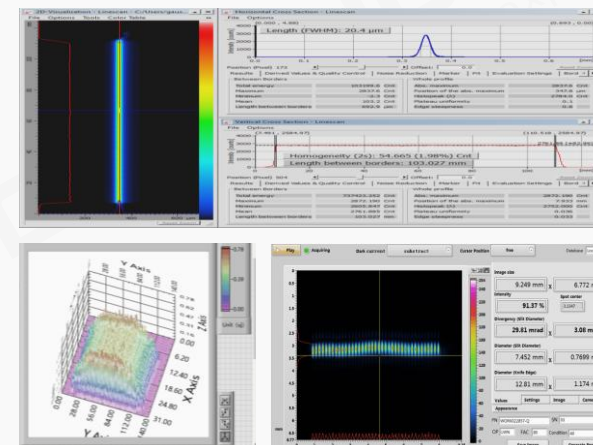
2D-Visualization - Linescan - C:/Users/geu...
File Options Tools Color Table

Horizontal Cross Section - Linescan
File Options
Length (FWHM): 20.4 µm

Results | Derived Values & Quality Control | Noise Reduction | Marker | Fit | Evaluation Settings

Vertical Cross Section - Linescan
File Options
Homogeneity (2s): 54.665 (1.98%) Cnt
Length between borders: 103.027 mm

Results | Derived Values & Quality Control | Noise Reduction | Marker | Fit | Evaluation Settings

Y Axis
X Axis

Play | Acquiring | Back-correct | subtract | Cursor Position | free

Image size
9.249 mm
6.772
Intensity
91.37 %
Spot center
Divergency
29.81 mrad
3.08 m
Diameter
7.452 mm
0.7699
Diameter (knife Edge)
12.81 mm
1.174
Values | Settings | Image